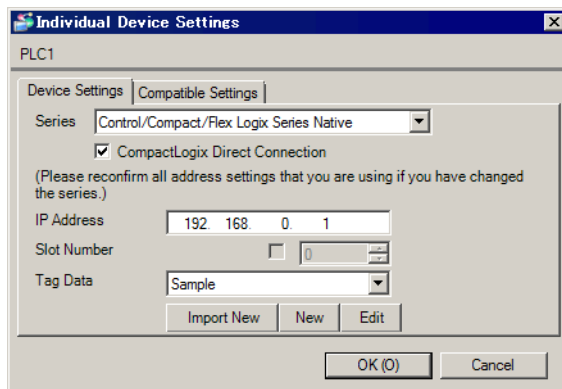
Individual Device Settings

PLC1

Device Settings | Compatible Settings

Series Control/Compact/Flex Logix Series Native

CompactLogix Direct Connection

(Please reconfirm all address settings that you are using if you have changed the series.)

IP Address 192. 168. 0. 1

Slot Number 0

Tag Data Sample

Import New | New | Edit

OK (O) | Cancel